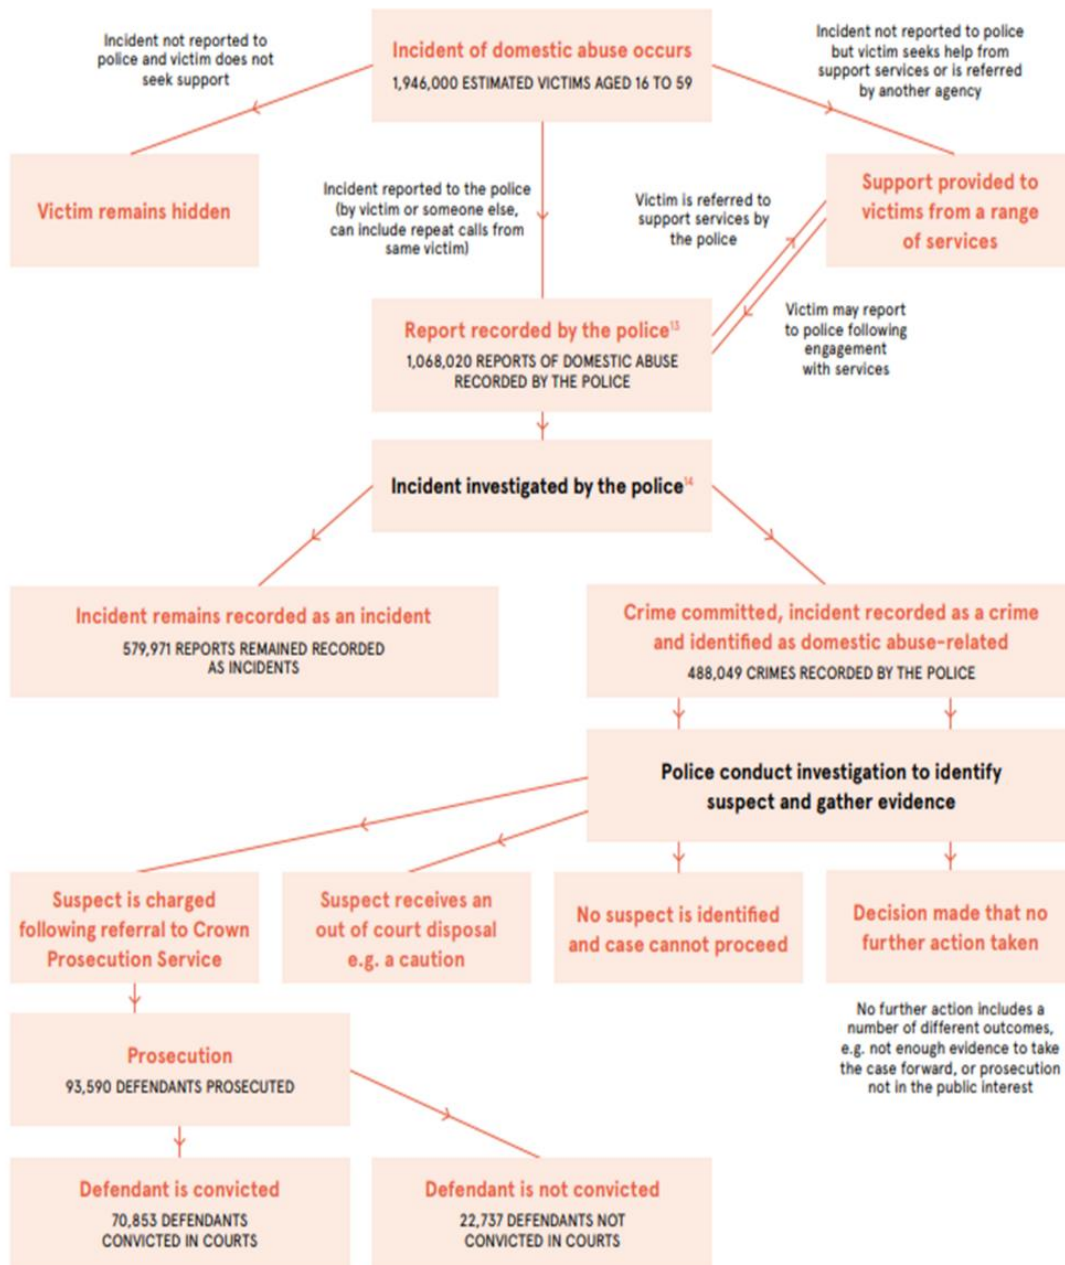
Incident not reported to police and victim does not seek support

Incident of domestic abuse occurs
1,946,000 ESTIMATED VICTIMS AGED 16 TO 59

Incident not reported to police but victim seeks help from support services or is referred by another agency

Victim remains hidden

Incident reported to the police (by victim or someone else, can include repeat calls from same victim)

Victim is referred to support services by the police

Support provided to victims from a range of services

Report recorded by the police$^{13}$
1,068,020 REPORTS OF DOMESTIC ABUSE RECORDED BY THE POLICE

Victim may report to police following engagement with services

Incident investigated by the police$^{14}$

Incident remains recorded as an incident
579,971 REPORTS REMAINED RECORDED AS INCIDENTS

Crime committed, incident recorded as a crime and identified as domestic abuse-related
488,049 CRIMES RECORDED BY THE POLICE

Police conduct investigation to identify suspect and gather evidence

Suspect is charged following referral to Crown Prosecution Service

Suspect receives an out of court disposal e.g. a caution

No suspect is identified and case cannot proceed

Decision made that no further action taken

No further action includes a number of different outcomes, e.g. not enough evidence to take the case forward, or prosecution not in the public interest

Prosecution
93,590 DEFENDANTS PROSECUTED

Defendant is convicted
70,853 DEFENDANTS CONVICTED IN COURTS

Defendant is not convicted
22,737 DEFENDANTS NOT CONVICTED IN COURTS